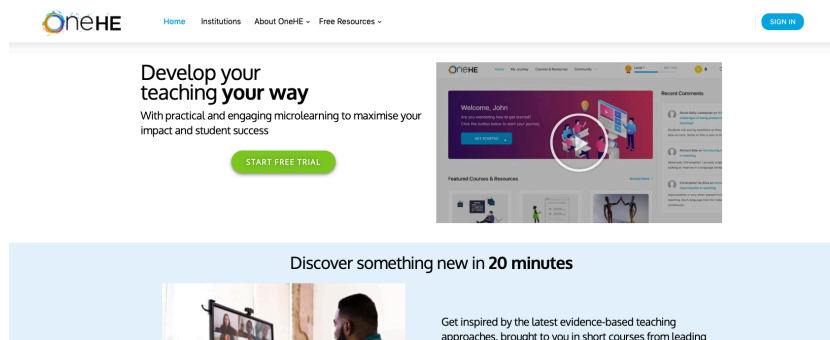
OneHE

Home Institutions About OneHE Free Resources

SIGN IN

Develop your teaching your way

With practical and engaging microlearning to maximise your impact and student success

START FREE TRIAL

OneHE Home My Journey Courses & Resources Community

Welcome, John

Are you wondering how to get started? Click the button below to start your journey.

GET STARTED

Recent Comments

Featured Courses & Resources

Discover something new in 20 minutes

Get inspired by the latest evidence-based teaching approaches, brought to you in short courses from leading